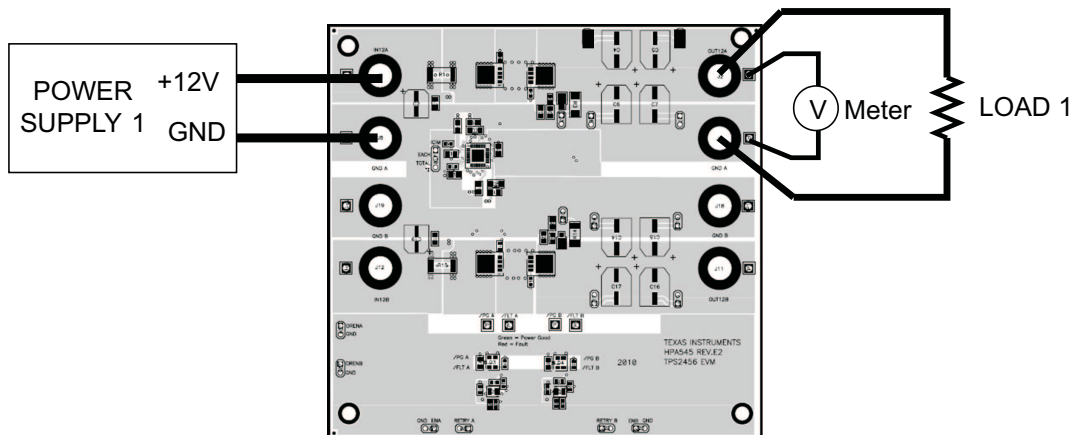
POWER SUPPLY 1
+12V
GND

V
Meter
LOAD 1

IN12A
GND A
J19
GND B
J12
IN12B
OUT12A
GND A
J18
GND B
J11
OUT12B

C9
C8
C6
C7
C12
C13
C17
C16

/PG A
/FLT A
/PG B
/FLT B
Green = Power Good
Red = Fault

TEXAS INSTRUMENTS
HPA545 REV.E2
TPS2456 EVM
2010

ORENA
GND
ORENB
GND

/PG A
/FLT A
/PG B
/FLT B

GND ENA
RETRY A
RETRY B
ENB GND